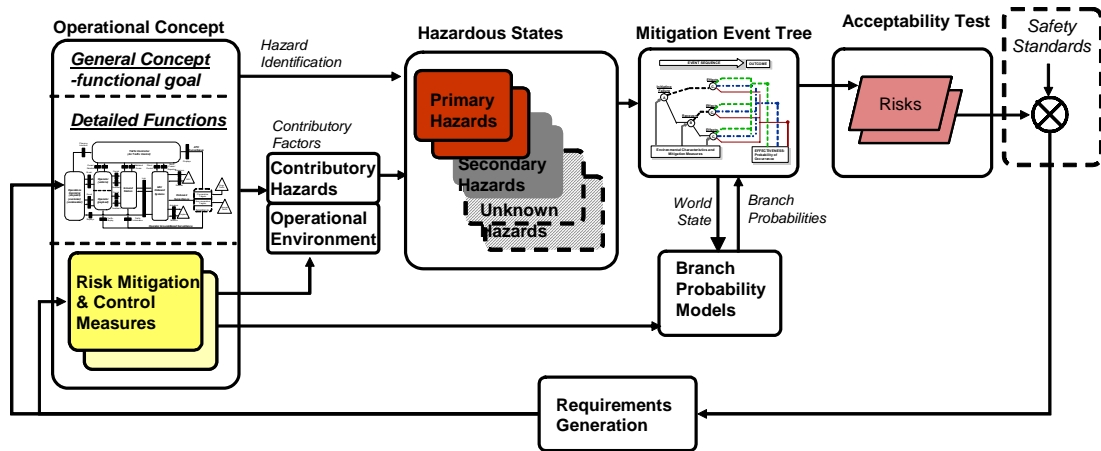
Operational Concept

General Concept -functional goal

Detailed Functions

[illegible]

Risk Mitigation & Control Measures

Hazard Identification

Contributory Factors

Contributory Hazards

Operational Environment

Hazardous States

Primary Hazards

Secondary Hazards

Unknown Hazards

Mitigation Event Tree

EVENT SEQUENCE

OUTCOME

Environmental Characteristics and Mitigation Measures

EFFECTIVENESS, Probability of Occurrence

World State

Branch Probabilities

Branch Probability Models

Acceptability Test

Risks

Safety Standards

Requirements Generation